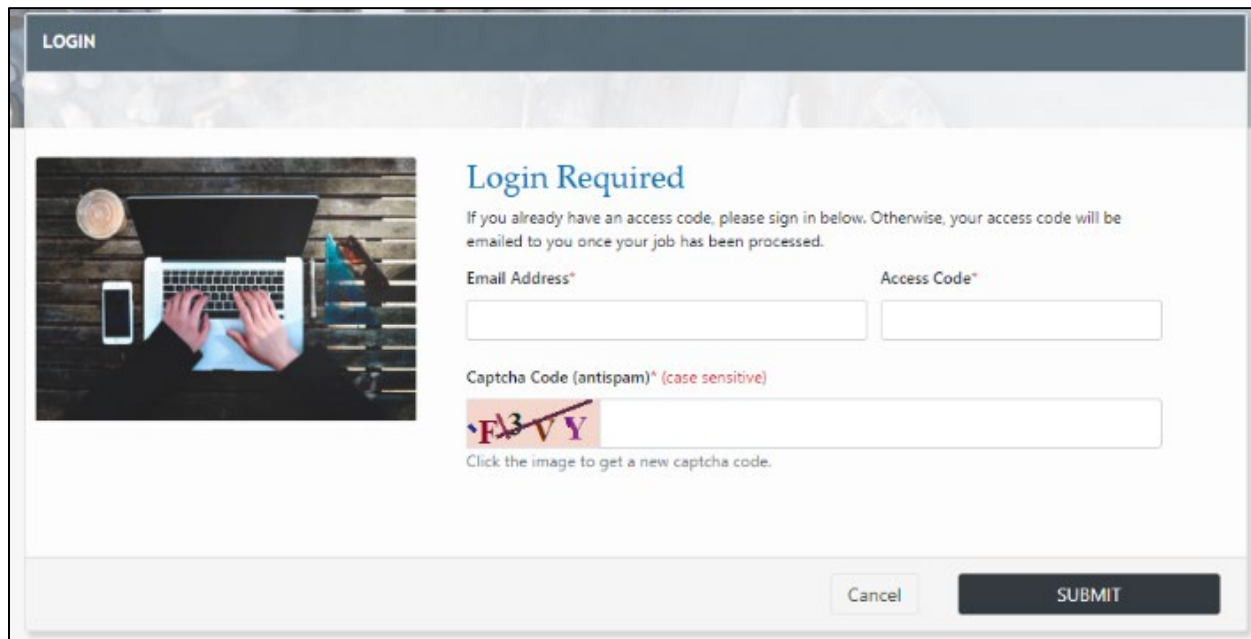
LOGIN

Login Required

If you already have an access code, please sign in below. Otherwise, your access code will be emailed to you once your job has been processed.

Email Address*

Access Code*

Captcha Code (antispam)* (case sensitive)

F13VY

Click the image to get a new captcha code.

Cancel

SUBMIT